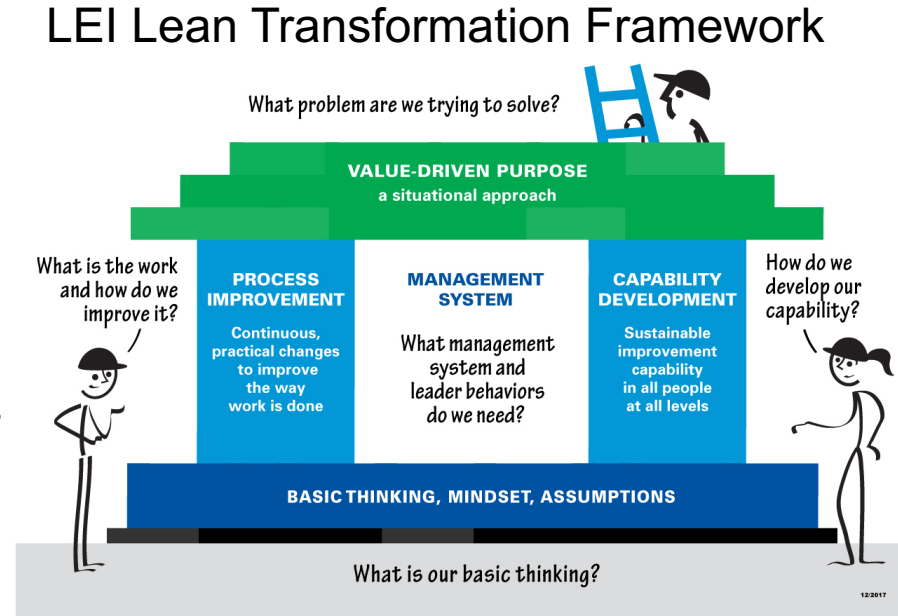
LEI Lean Transformation Framework

What problem are we trying to solve?

VALUE-DRIVEN PURPOSE
a situational approach

What is the work and how do we improve it?

PROCESS IMPROVEMENT

Continuous, practical changes to improve the way work is done

MANAGEMENT SYSTEM

What management system and leader behaviors do we need?

CAPABILITY DEVELOPMENT

Sustainable improvement capability in all people at all levels

How do we develop our capability?

BASIC THINKING, MINDSET, ASSUMPTIONS

What is our basic thinking?

12/2017